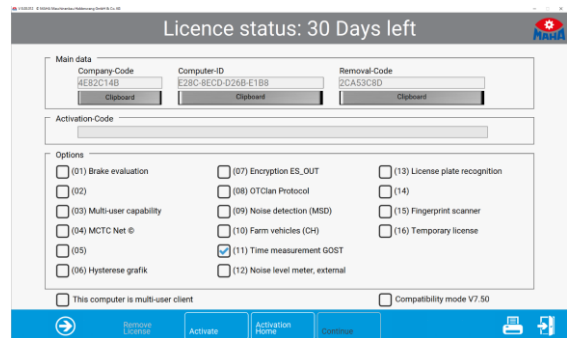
V 8.00.00 © MAHA Maschinenbau Haldenwang GmbH & Co. KG

Licence status: 30 Days left

MAHA

Main data

Company-Code
4E82C14B
Clipboard

Computer-ID
E28C-8ECD-D26B-E1B8
Clipboard

Removal-Code
2CA53C8D
Clipboard

Activation-Code

Options

(01) Brake evaluation
(02)
(03) Multi-user capability
(04) MCTC Net ©
(05)
(06) Hysterese grafik

(07) Encryption ES_OUT
(08) OTClan Protocol
(09) Noise detection (MSD)
(10) Farm vehicles (CH)
(11) Time measurement GOST
(12) Noise level meter, external

(13) License plate recognition
(14)
(15) Fingerprint scanner
(16) Temporary license

This computer is multi-user client

Compatibility mode V7.50

Remove License

Activate

Activation Home

Continue